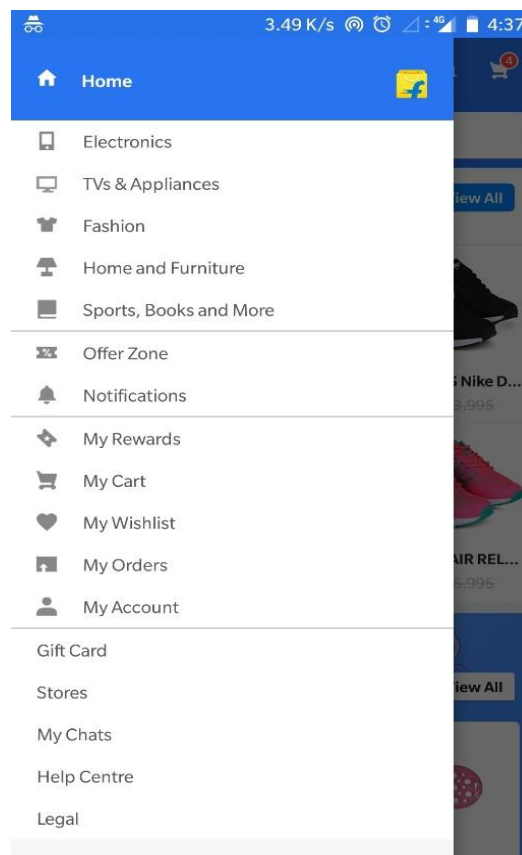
3.49 K/s 4G 4:37

Home

4

Electronics

TVs & Appliances

Fashion

Home and Furniture

Sports, Books and More

Offer Zone

Notifications

My Rewards

My Cart

My Wishlist

My Orders

My Account

Gift Card

Stores

My Chats

Help Centre

Legal

iew All

S Nike D...

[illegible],995

AIR REL...

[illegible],995

iew All